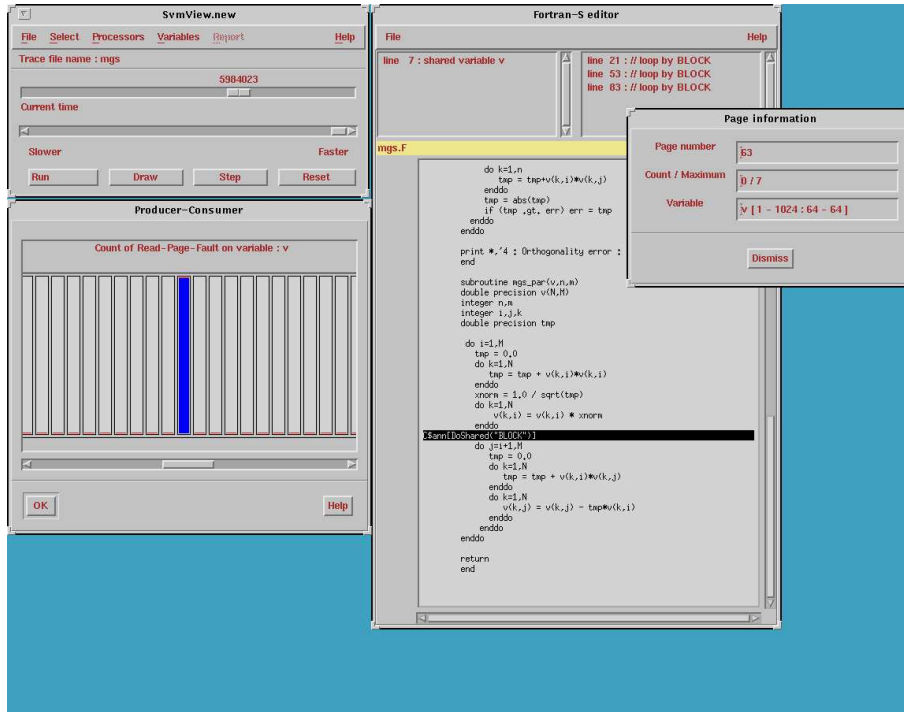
SvmView.new

File Select Processors Variables Report Help

Trace file name : mgs

5984023

Current time

Slower Faster

Run Draw Step Reset

Producer-Consumer

Count of Read-Page-Fault on variable : v

OK Help

Fortran-S editor

File Help

line 7 : shared variable v

line 21 : // loop by BLOCK
line 53 : // loop by BLOCK
line 83 : // loop by BLOCK

mgs.F

do k=1,n
tmp = tmp+v(k,i)*v(k,j)
enddo
tmp = abs(tmp)
if (tmp .gt. err) err = tmp
enddo
enddo

print *,'4 : Orthogonality error :
end

subroutine mgs_par(v,n,m)
double precision v(N,M)
integer n,m
integer i,j,k
double precision tmp

do i=1,M
tmp = 0.0
do k=1,N
tmp = tmp + v(k,i)*v(k,i)
enddo
xnorm = 1.0 / sqrt(tmp)
do k=1,N
v(k,i) = v(k,i) * xnorm
enddo
C$ann[DoShared("BLOCK")]
do j=i+1,M
tmp = 0.0
do k=1,N
tmp = tmp + v(k,i)*v(k,j)
enddo
do k=1,N
v(k,j) = v(k,j) - tmp*v(k,i)
enddo
enddo
enddo

return
end

Page information

Page number 53

Count / Maximum 0 / 7

Variable v [ 1 - 1024 : 64 - 64 ]

Dismiss